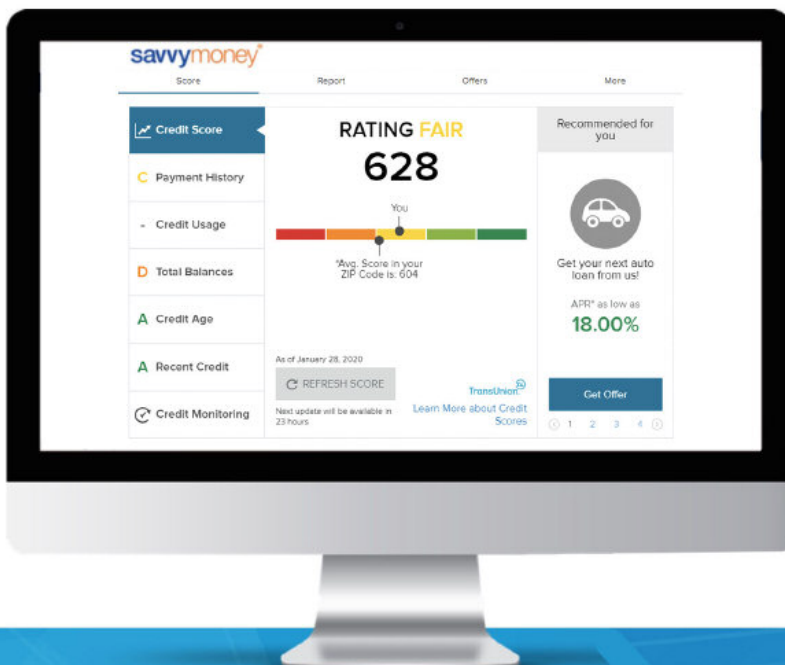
savvymoney®

Score Report Offers More

Credit Score

C Payment History

- Credit Usage

D Total Balances

A Credit Age

A Recent Credit

Credit Monitoring

RATING FAIR

628

You

*Avg. Score in your ZIP Code is: 604

As of January 28, 2020

REFRESH SCORE

Next update will be available in 23 hours

TransUnion

Learn More about Credit Scores

Recommended for you

Get your next auto loan from us!

APR* as low as

18.00%

Get Offer

1 2 3 4